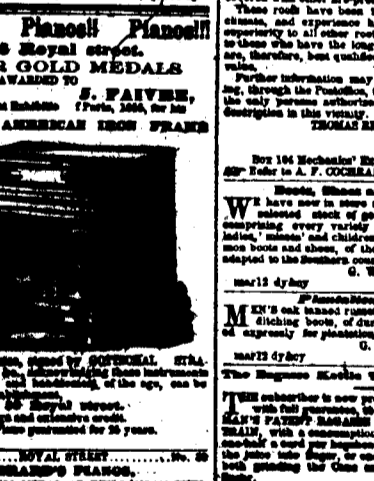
Pianos!! Pianos!!

8 Royal street.

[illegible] GOLD MEDALS

AWARDED TO

J. FAIVRE,

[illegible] Exhibition of Paris, 1855, for his

AMERICAN IRON FRAME

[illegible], signed by GOTTSCHALK, STRA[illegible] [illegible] acknowledging these instruments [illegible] and handsomest, of the age, can be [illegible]

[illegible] 8 Royal street.

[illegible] and extensive credit.

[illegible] guaranteed for 25 years.

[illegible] ROYAL STREET..........No. 88

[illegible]RARD'S PIANOS.

These roofs have been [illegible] climate, and experience h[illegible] superiority to all other roof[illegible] to those who have the long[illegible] are, therefore, best qualified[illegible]

Further information may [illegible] ing, through the Postoffice, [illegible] the only persons authorized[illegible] description in this vicinity.

THOMAS E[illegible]

Box 164 Mechanics' Ex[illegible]

Refer to A. F. COCHRA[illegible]

Boots, Shoes a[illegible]

WE have now in store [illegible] selected stock of go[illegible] comprising every variety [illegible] ladies', misses' and children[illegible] men boots and shoes, of the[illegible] adapted to the Southern coun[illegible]

G. W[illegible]

mar12 dy&wy

Plantation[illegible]

MEN'S oak tanned russet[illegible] ditching boots, of dur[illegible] ed expressly for plantation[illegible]

G. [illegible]

mar12 dy&wy

The Bagasse Kettle T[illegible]

THE subscriber is now pre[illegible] with full guarantees, to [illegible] MAN'S PATENT BAGASSE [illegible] TRAIN, with a consumption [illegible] one-half a cord per hour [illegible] the juice into Sugar, or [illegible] both grinding the Cane a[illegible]